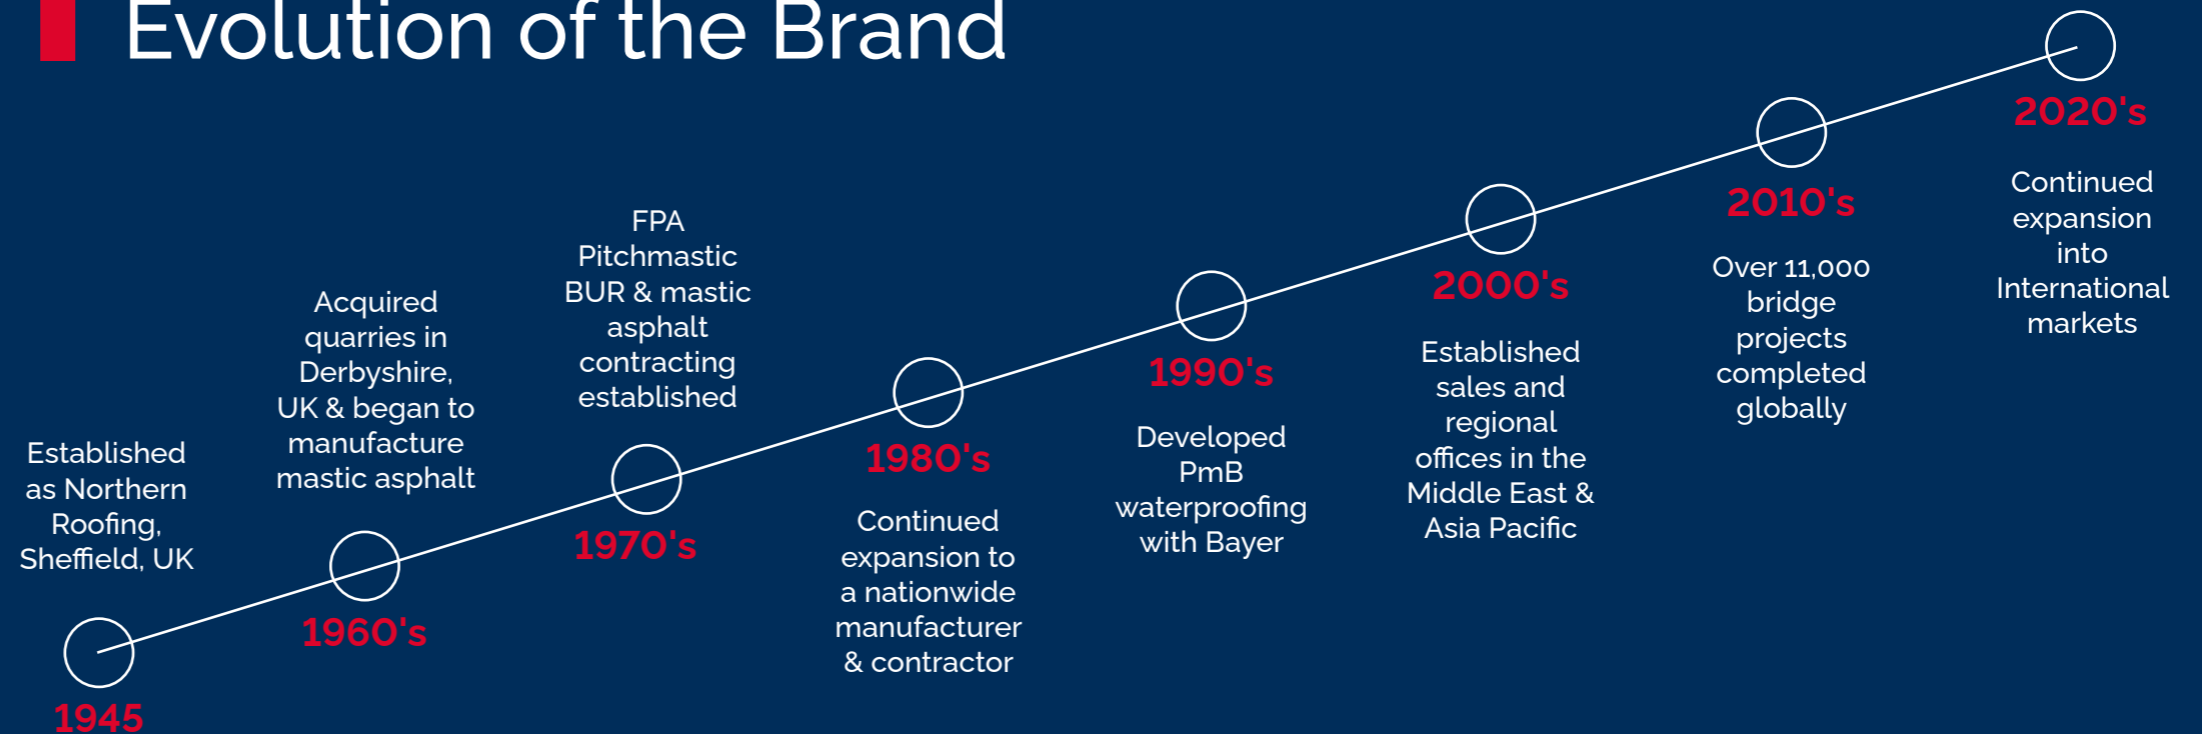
Evolution of the Brand

Established as Northern Roofing, Sheffield, UK

1945

Acquired quarries in Derbyshire, UK & began to manufacture mastic asphalt

1960's

FPA Pitchmastic BUR & mastic asphalt contracting established

1970's

1980's

Continued expansion to a nationwide manufacturer & contractor

1990's

Developed PmB waterproofing with Bayer

2000's

Established sales and regional offices in the Middle East & Asia Pacific

2010's

Over 11,000 bridge projects completed globally

2020's

Continued expansion into International markets